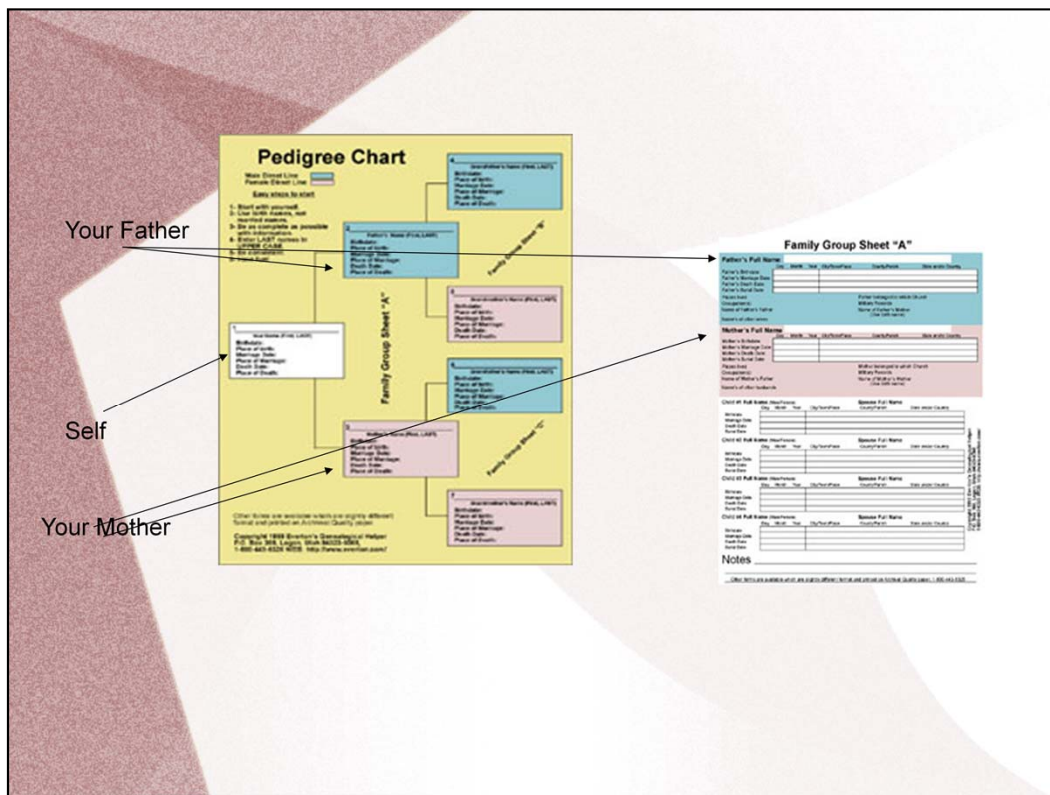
Your Father

Self

Your Mother

Pedigree Chart

Male Direct Line
Female Direct Line

Easy steps to start

1- Start with yourself.
2- Use birth names, not married names.
3- Be as complete as possible with information.
4- Enter LAST names in UPPER CASE.
5- Be consistent.
6- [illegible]

1. Your Name (First, LAST)
Birthdate:
Place of Birth:
Marriage Date:
Place of Marriage:
Death Date:
Place of Death:

2. Father's Name (First, LAST)
Birthdate:
Place of Birth:
Marriage Date:
Place of Marriage:
Death Date:
Place of Death:

3. Mother's Name (First, LAST)
Birthdate:
Place of Birth:
Marriage Date:
Place of Marriage:
Death Date:
Place of Death:

4. Grandfather's Name (First, LAST)
Birthdate:
Place of Birth:
Marriage Date:
Place of Marriage:
Death Date:
Place of Death:

5. Grandmother's Name (First, LAST)
Birthdate:
Place of Birth:
Place of Death:
Death Date:
Place of Death:

6. Grandfather's Name (First, LAST)
Birthdate:
Place of Birth:
Marriage Date:
Place of Marriage:
Death Date:
Place of Death:

7. Grandmother's Name (First, LAST)
Birthdate:
Place of Birth:
Place of Death:
Death Date:
Place of Death:

Family Group Sheet "A"
Family Group Sheet "B"
Family Group Sheet "C"

Other forms are available which are slightly different format and printed on Archival Quality paper.

Copyright 1999 Everton's Genealogical Helper
P.O. Box 368, Logan, Utah 84323-0368,
1-800-443-6325 4008 http://www.everton.com/

Family Group Sheet "A"

Father's Full Name:
Day Month Year City/Town/Place County/Parish State and/or Country
Father's Birthdate
Father's Marriage Date
Father's Death Date
Father's Burial Date
Places lived
Occupation(s)
Name of Father's Father
Name's of other wives
Father belonged to which Church
Military Records
Name of Father's Mother
(Her birth name)

Mother's Full Name
Day Month Year City/Town/Place County/Parish State and/or Country
Mother's Birthdate
Mother's Marriage Date
Mother's Death Date
Mother's Burial Date
Places lived
Occupation(s)
Name of Mother's Father
Name's of other husbands
Mother belonged to which Church
Military Records
Name of Mother's Mother
(Her birth name)

Child #1 Full Name (Male/Female) Spouse Full Name
Day Month Year City/Town/Place County/Parish State and/or Country
Birthdate
Marriage Date
Death Date
Burial Date

Child #2 Full Name (Male/Female) Spouse Full Name
Day Month Year City/Town/Place County/Parish State and/or Country
Birthdate
Marriage Date
Death Date
Burial Date

Child #3 Full Name (Male/Female) Spouse Full Name
Day Month Year City/Town/Place County/Parish State and/or Country
Birthdate
Marriage Date
Death Date
Burial Date

Child #4 Full Name (Male/Female) Spouse Full Name
Day Month Year City/Town/Place County/Parish State and/or Country
Birthdate
Marriage Date
Death Date
Burial Date

Notes

Copyright 1999 Everton's Genealogical Helper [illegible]

Other forms are available which are slightly different format and printed on Archival Quality paper. 1-800-443-6325